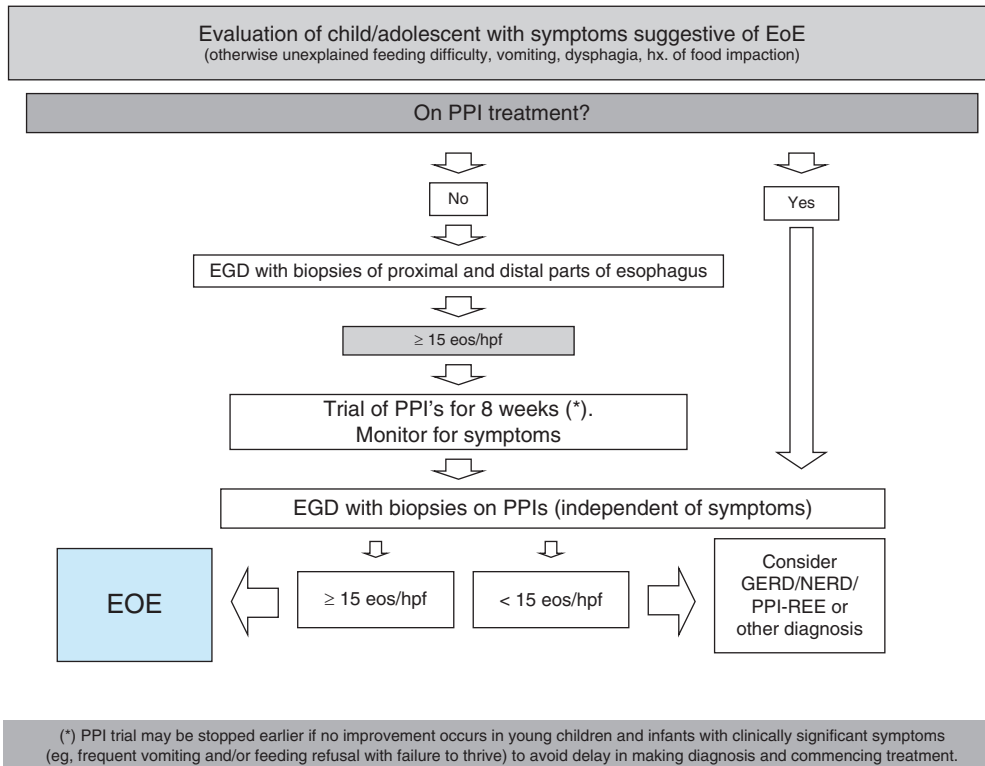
Evaluation of child/adolescent with symptoms suggestive of EoE
(otherwise unexplained feeding difficulty, vomiting, dysphagia, hx. of food impaction)

On PPI treatment?

No

Yes

EGD with biopsies of proximal and distal parts of esophagus

$\geq$ 15 eos/hpf

Trial of PPI's for 8 weeks (*).
Monitor for symptoms

EGD with biopsies on PPIs (independent of symptoms)

EOE

$\geq$ 15 eos/hpf

< 15 eos/hpf

Consider GERD/NERD/ PPI-REE or other diagnosis

(*) PPI trial may be stopped earlier if no improvement occurs in young children and infants with clinically significant symptoms (eg, frequent vomiting and/or feeding refusal with failure to thrive) to avoid delay in making diagnosis and commencing treatment.